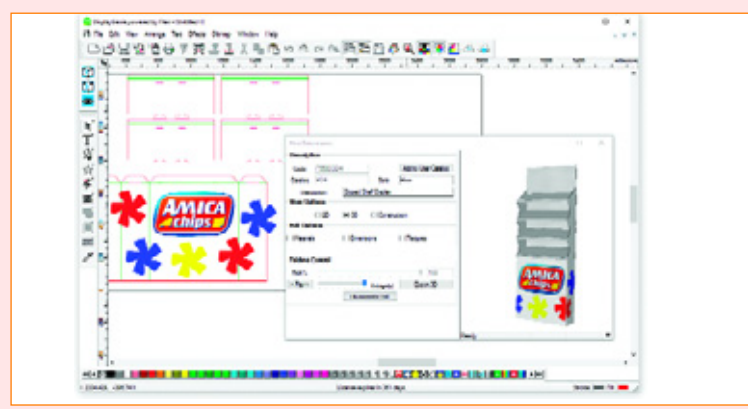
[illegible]
File Edit View Arrange Text Effects Strings Window Help
AMICA chips
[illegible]
Description
Code
Description
Add to User Catalog
Type
Open Shelf Display
View Options
2D
3D
Dimension
Folding Control
Open
Close 3D
AMICA chips
Ready